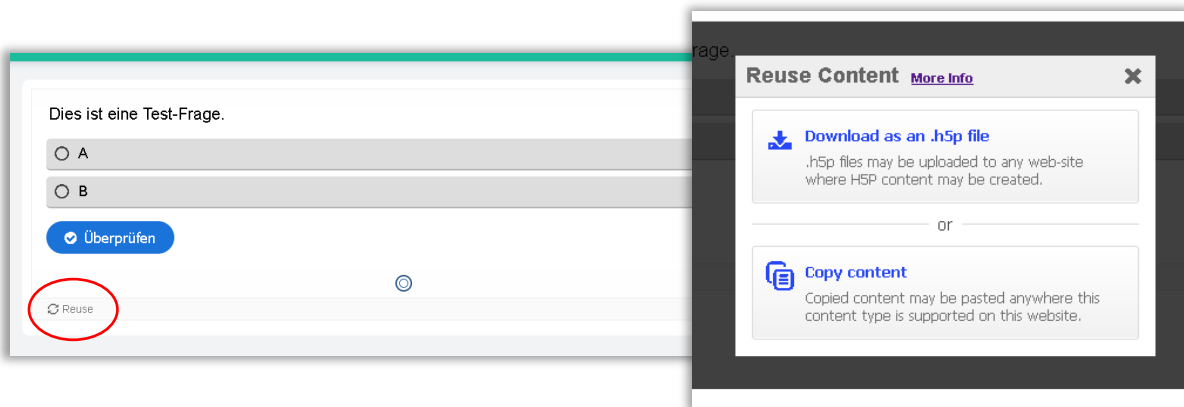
Dies ist eine Test-Frage.

A

B

Überprüfen

Reuse

rage

Reuse Content More Info

Download as an .h5p file

.h5p files may be uploaded to any web-site where H5P content may be created.

or

Copy content

Copied content may be pasted anywhere this content type is supported on this website.